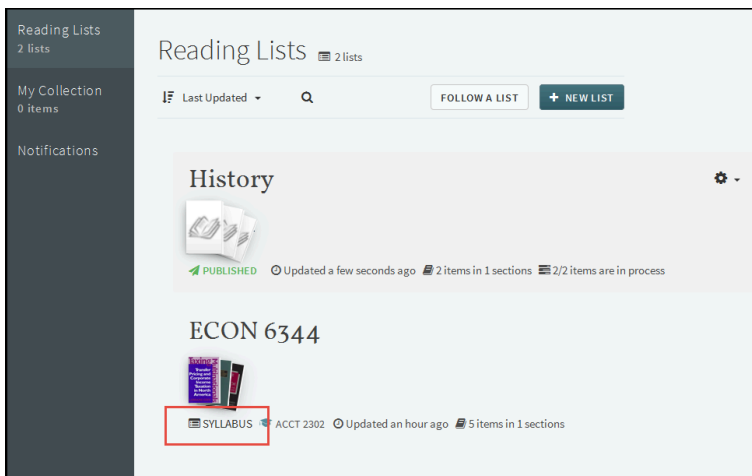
Reading Lists
2 lists

My Collection
0 items

Notifications

Reading Lists 2 lists

Last Updated

FOLLOW A LIST

+ NEW LIST

History

PUBLISHED Updated a few seconds ago 2 items in 1 sections 2/2 items are in process

ECON 6344

Transfer Pricing and Corporate Income Taxation in North America

SYLLABUS ACCT 2302 Updated an hour ago 5 items in 1 sections